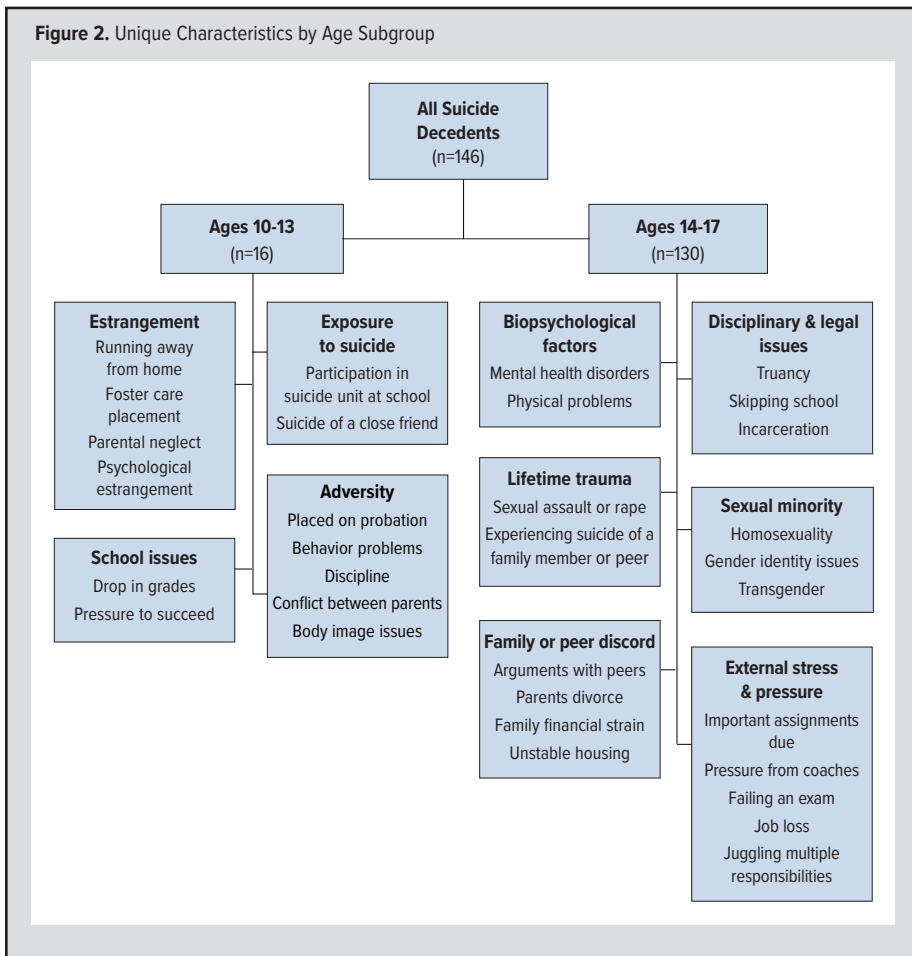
**Figure 2.** Unique Characteristics by Age Subgroup

**All Suicide Decedents**
(n=146)

**Ages 10-13**
(n=16)

**Ages 14-17**
(n=130)

**Estrangement**
Running away from home
Foster care placement
Parental neglect
Psychological estrangement

**Exposure to suicide**
Participation in suicide unit at school
Suicide of a close friend

**School issues**
Drop in grades
Pressure to succeed

**Adversity**
Placed on probation
Behavior problems
Discipline
Conflict between parents
Body image issues

**Biopsychological factors**
Mental health disorders
Physical problems

**Disciplinary & legal issues**
Truancy
Skipping school
Incarceration

**Lifetime trauma**
Sexual assault or rape
Experiencing suicide of a family member or peer

**Sexual minority**
Homosexuality
Gender identity issues
Transgender

**Family or peer discord**
Arguments with peers
Parents divorce
Family financial strain
Unstable housing

**External stress & pressure**
Important assignments due
Pressure from coaches
Failing an exam
Job loss
Juggling multiple responsibilities